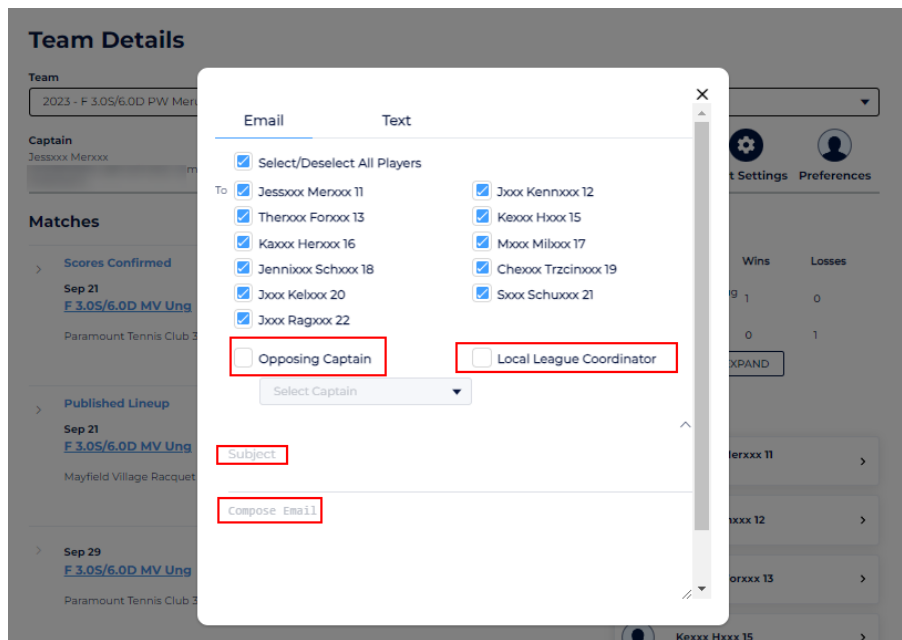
Team Details

Team
2023 - F 3.0S/6.0D PW Meru

Captain
Jessxxx Merxxx

Matches

Scores Confirmed
Sep 21
F 3.0S/6.0D MV Ung
Paramount Tennis Club 3

Published Lineup
Sep 21
F 3.0S/6.0D MV Ung
Mayfield Village Racquet

Sep 29
F 3.0S/6.0D MV Ung
Paramount Tennis Club 3

t Settings
Preferences
Wins
Losses
1
0
0
1
EXPAND
lerxxx 11
nxxx 12
orxxx 13
Kexxx Hxxx 15

Email
Text

Select/Deselect All Players
To
Jessxxx Merxxx 11
Jxxx Kennxxx 12
Therxxx Forxxx 13
Kexxx Hxxx 15
Kaxxx Herxxx 16
Mxxx Milxxx 17
Jennixxx Schxxx 18
Chexxx Trzcinxxx 19
Jxxx Kelxxx 20
Sxxx Schuxxx 21
Jxxx Ragxxx 22
Opposing Captain
Local League Coordinator
Select Captain
Subject
Compose Email